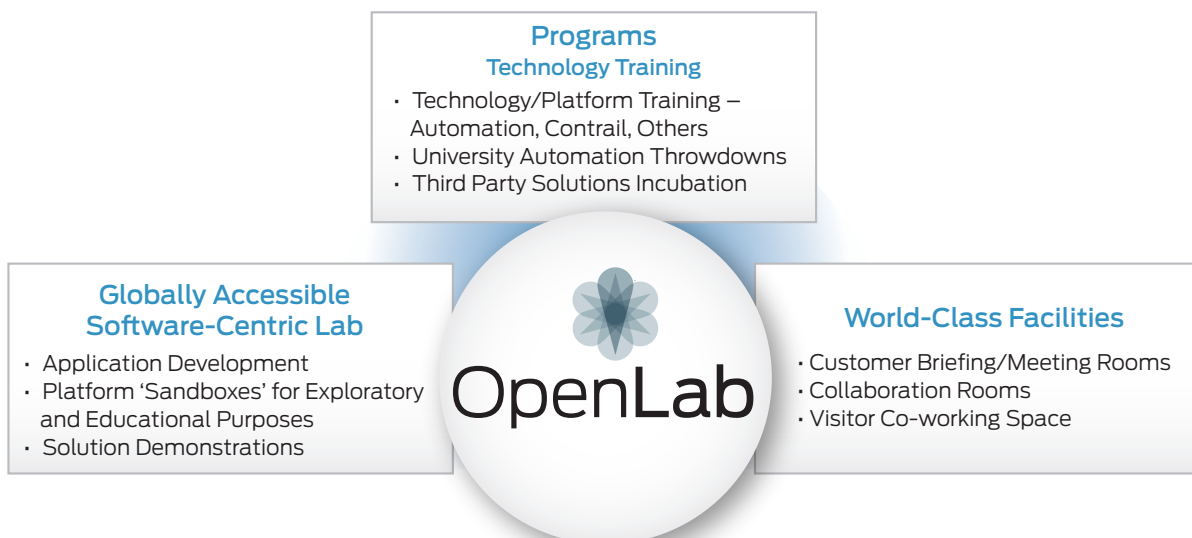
Programs
Technology Training

· Technology/Platform Training – Automation, Contrail, Others
· University Automation Throwdowns
· Third Party Solutions Incubation

Globally Accessible Software-Centric Lab

· Application Development
· Platform ‘Sandboxes’ for Exploratory and Educational Purposes
· Solution Demonstrations

OpenLab

World-Class Facilities

· Customer Briefing/Meeting Rooms
· Collaboration Rooms
· Visitor Co-working Space